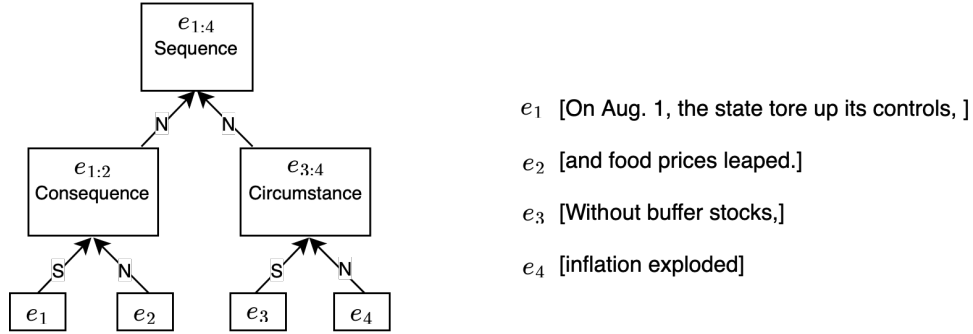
$e_{1:4}$
Sequence

N N

$e_{1:2}$
Consequence

$e_{3:4}$
Circumstance

S N S N

$e_1$ $e_2$ $e_3$ $e_4$

$e_1$ [On Aug. 1, the state tore up its controls, ]

$e_2$ [and food prices leaped.]

$e_3$ [Without buffer stocks,]

$e_4$ [inflation exploded]